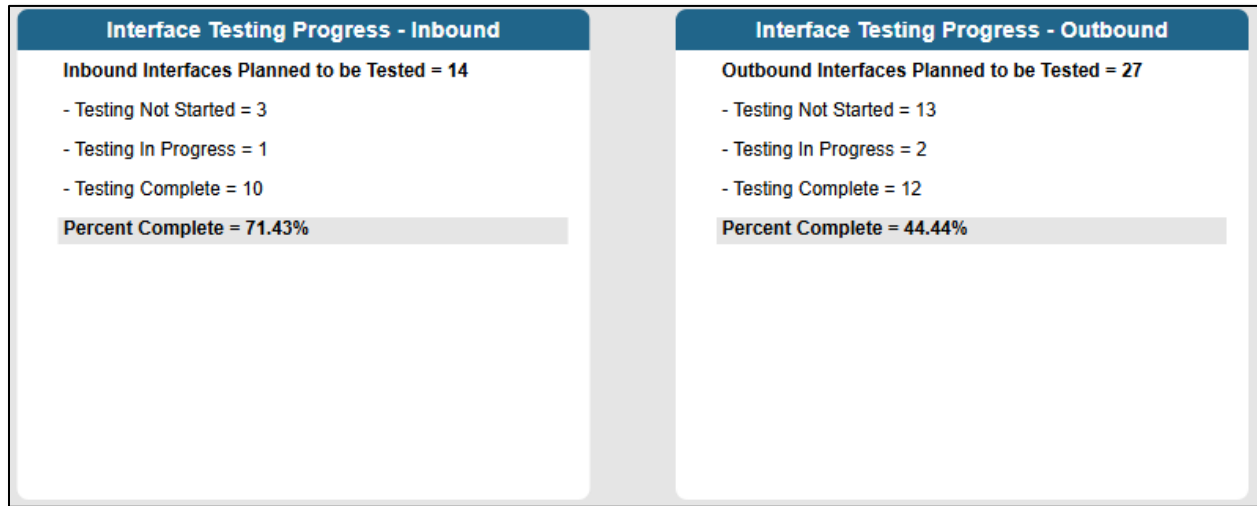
Interface Testing Progress - Inbound

Inbound Interfaces Planned to be Tested = 14

- Testing Not Started = 3

- Testing In Progress = 1

- Testing Complete = 10

Percent Complete = 71.43%

Interface Testing Progress - Outbound

Outbound Interfaces Planned to be Tested = 27

- Testing Not Started = 13

- Testing In Progress = 2

- Testing Complete = 12

Percent Complete = 44.44%